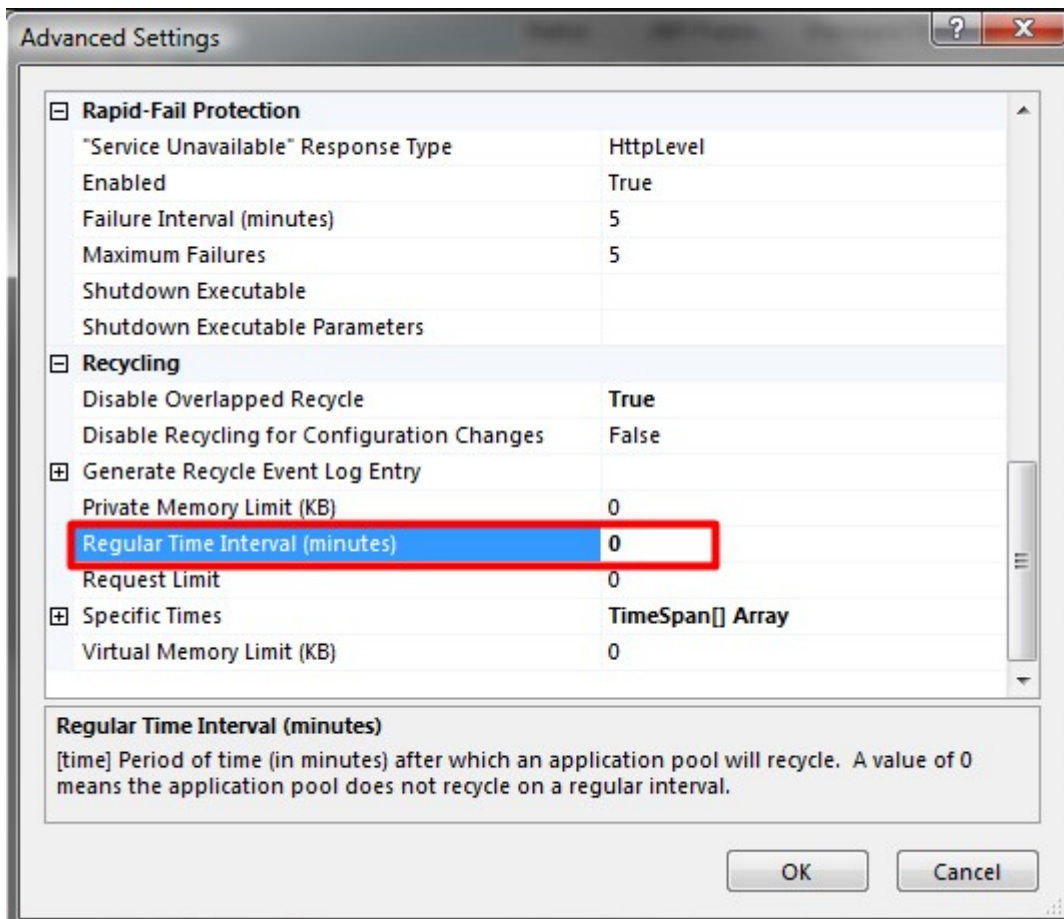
Advanced Settings

| | |
|---|---|
| ⊟ Rapid-Fail Protection | |
| "Service Unavailable" Response Type | HttpLevel |
| Enabled | True |
| Failure Interval (minutes) | 5 |
| Maximum Failures | 5 |
| Shutdown Executable | |
| Shutdown Executable Parameters | |
| ⊟ Recycling | |
| Disable Overlapped Recycle | True |
| Disable Recycling for Configuration Changes | False |
| ⊞ Generate Recycle Event Log Entry | |
| Private Memory Limit (KB) | 0 |
| Regular Time Interval (minutes) | 0 |
| Request Limit | 0 |
| ⊞ Specific Times | TimeSpan[] Array |
| Virtual Memory Limit (KB) | 0 |

Regular Time Interval (minutes)
[time] Period of time (in minutes) after which an application pool will recycle. A value of 0 means the application pool does not recycle on a regular interval.

OK
Cancel